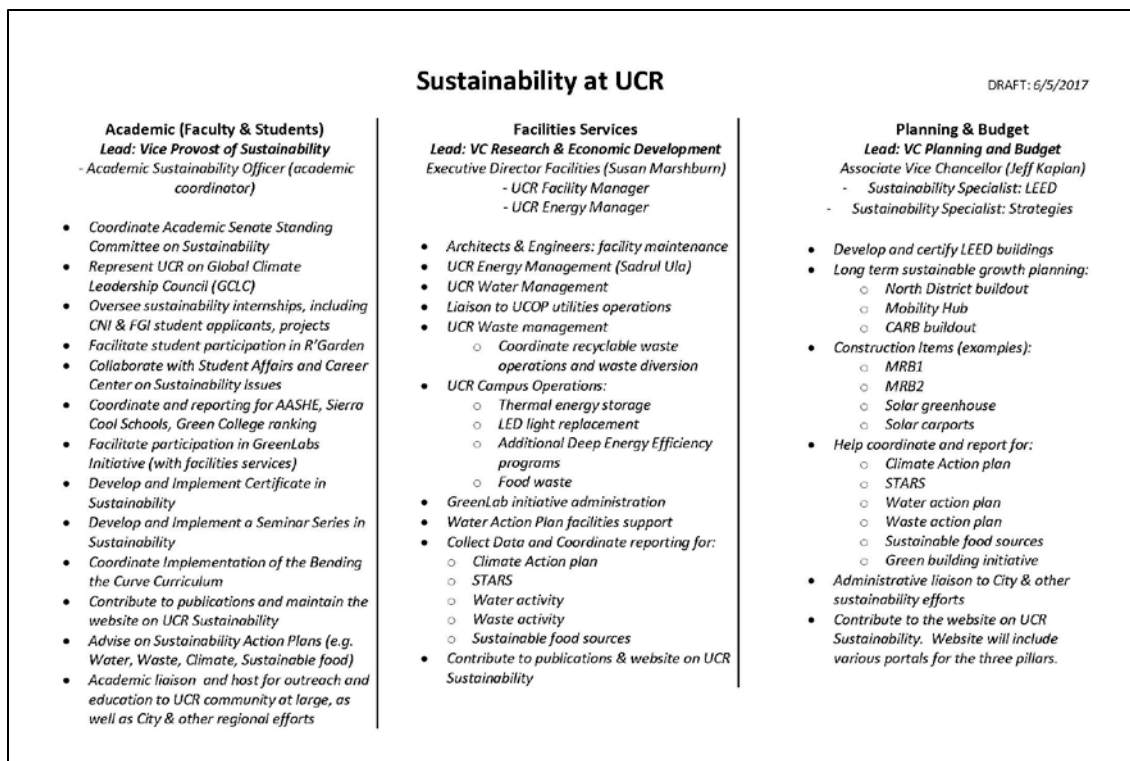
Sustainability at UCR

DRAFT: 6/5/2017

Academic (Faculty & Students)
Lead: Vice Provost of Sustainability
- Academic Sustainability Officer (academic coordinator)

- Coordinate Academic Senate Standing Committee on Sustainability
- Represent UCR on Global Climate Leadership Council (GCLC)
- Oversee sustainability internships, including CNI & FGI student applicants, projects
- Facilitate student participation in R'Garden
- Collaborate with Student Affairs and Career Center on Sustainability Issues
- Coordinate and reporting for AASHE, Sierra Cool Schools, Green College ranking
- Facilitate participation in GreenLabs Initiative (with facilities services)
- Develop and Implement Certificate in Sustainability
- Develop and Implement a Seminar Series in Sustainability
- Coordinate Implementation of the Bending the Curve Curriculum
- Contribute to publications and maintain the website on UCR Sustainability
- Advise on Sustainability Action Plans (e.g. Water, Waste, Climate, Sustainable food)
- Academic liaison and host for outreach and education to UCR community at large, as well as City & other regional efforts

Facilities Services
Lead: VC Research & Economic Development
Executive Director Facilities (Susan Marshburn)
- UCR Facility Manager
- UCR Energy Manager

- Architects & Engineers: facility maintenance
- UCR Energy Management (Sadrul Ula)
- UCR Water Management
- Liaison to UCOP utilities operations
- UCR Waste management
  - Coordinate recyclable waste operations and waste diversion
- UCR Campus Operations:
  - Thermal energy storage
  - LED light replacement
  - Additional Deep Energy Efficiency programs
  - Food waste
- GreenLab initiative administration
- Water Action Plan facilities support
- Collect Data and Coordinate reporting for:
  - Climate Action plan
  - STARS
  - Water activity
  - Waste activity
  - Sustainable food sources
- Contribute to publications & website on UCR Sustainability

Planning & Budget
Lead: VC Planning and Budget
Associate Vice Chancellor (Jeff Kaplan)
- Sustainability Specialist: LEED
- Sustainability Specialist: Strategies

- Develop and certify LEED buildings
- Long term sustainable growth planning:
  - North District buildout
  - Mobility Hub
  - CARB buildout
- Construction Items (examples):
  - MRB1
  - MRB2
  - Solar greenhouse
  - Solar carports
- Help coordinate and report for:
  - Climate Action plan
  - STARS
  - Water action plan
  - Waste action plan
  - Sustainable food sources
  - Green building initiative
- Administrative liaison to City & other sustainability efforts
- Contribute to the website on UCR Sustainability. Website will include various portals for the three pillars.